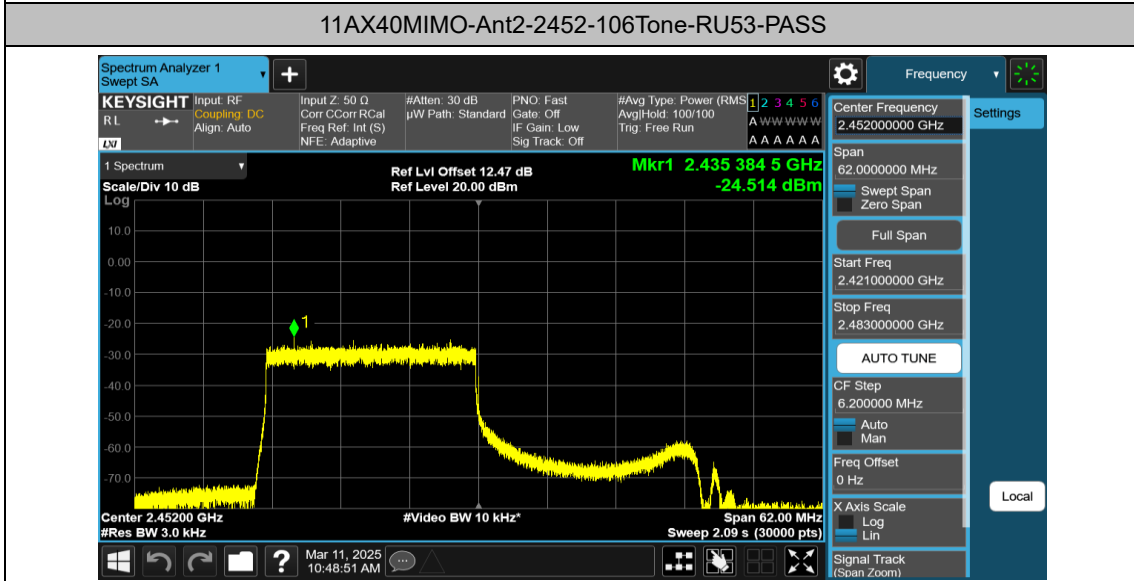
11AX40MIMO-Ant2-2452-106Tone-RU53-PASS

Spectrum Analyzer 1
Swept SA

Frequency

KEYSIGHT
RL
LXI

Input: RF
Coupling: DC
Align: Auto

Input Z: 50 Ω
Corr CCorr RCal
Freq Ref: Int (S)
NFE: Adaptive

#Atten: 30 dB
µW Path: Standard

PNO: Fast
Gate: Off
IF Gain: Low
Sig Track: Off

#Avg Type: Power (RMS)
Avg|Hold: 100/100
Trig: Free Run

1 2 3 4 5 6
A WWWWW
A A A A A A

1 Spectrum
Scale/Div 10 dB
Log

Ref Lvl Offset 12.47 dB
Ref Level 20.00 dBm

Mkr1 2.435 384 5 GHz
-24.514 dBm

10.0
0.00
-10.0
-20.0
-30.0
-40.0
-50.0
-60.0
-70.0

1

Center 2.45200 GHz
#Res BW 3.0 kHz
#Video BW 10 kHz*
Span 62.00 MHz
Sweep 2.09 s (30000 pts)

Mar 11, 2025
10:48:51 AM

Center Frequency
2.452000000 GHz

Settings

Span
62.0000000 MHz
Swept Span
Zero Span

Full Span

Start Freq
2.421000000 GHz

Stop Freq
2.483000000 GHz

AUTO TUNE

CF Step
6.200000 MHz
Auto
Man

Freq Offset
0 Hz

X Axis Scale
Log
Lin

Signal Track
(Span Zoom)

Local